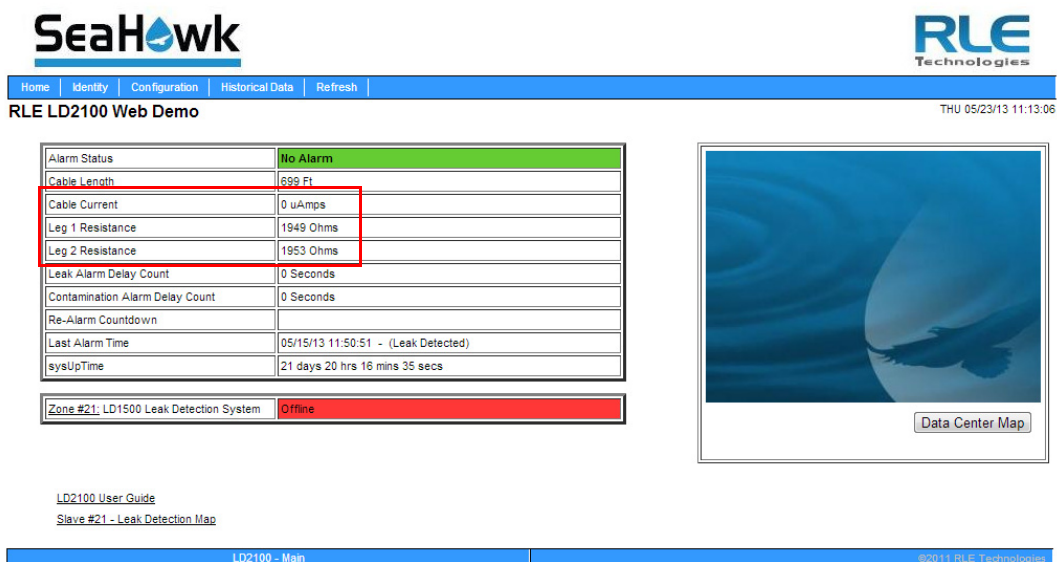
SeaHawk

RLE Technologies

Home | Identity | Configuration | Historical Data | Refresh

RLE LD2100 Web Demo

THU 05/23/13 11:13:06

| Alarm Status | No Alarm |
|---|---|
| Cable Length | 699 Ft |
| Cable Current | 0 uAmps |
| Leg 1 Resistance | 1949 Ohms |
| Leg 2 Resistance | 1953 Ohms |
| Leak Alarm Delay Count | 0 Seconds |
| Contamination Alarm Delay Count | 0 Seconds |
| Re-Alarm Countdown | |
| Last Alarm Time | 05/15/13 11:50:51 - (Leak Detected) |
| sysUpTime | 21 days 20 hrs 16 mins 35 secs |

| Zone #21: LD1500 Leak Detection System | Offline |
|---|---|

Data Center Map

LD2100 User Guide

Slave #21 - Leak Detection Map

LD2100 - Main

©2011 RLE Technologies